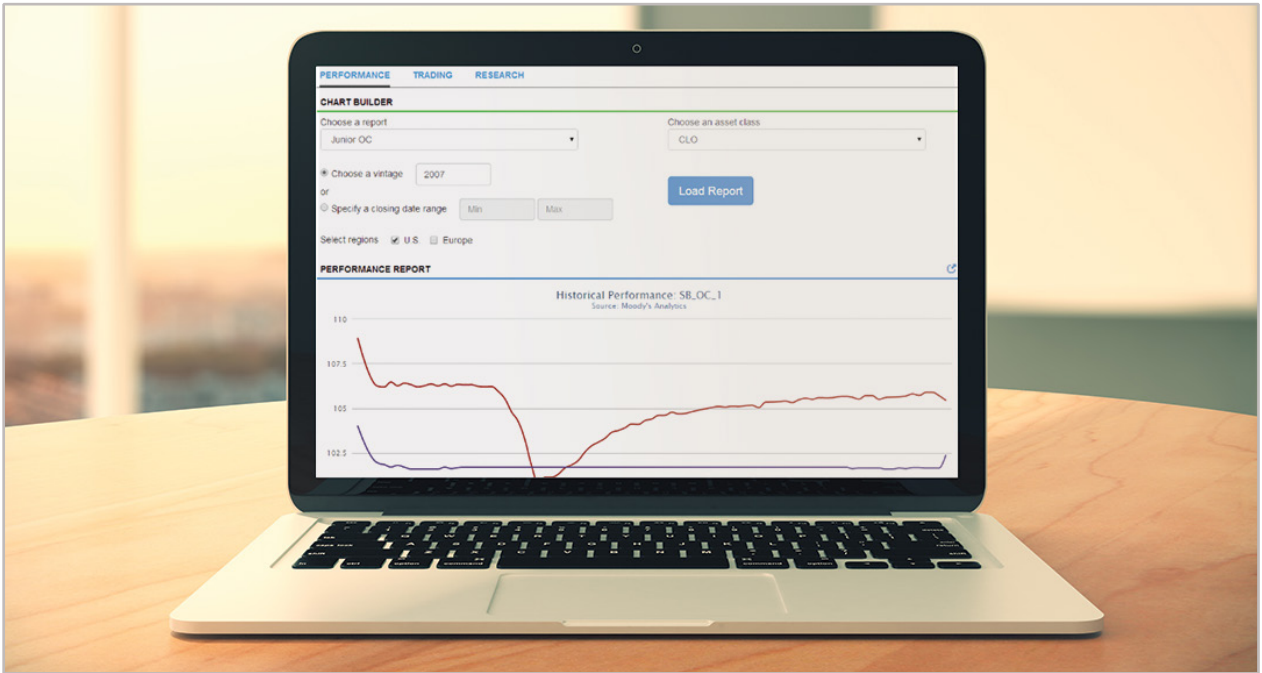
PERFORMANCE TRADING RESEARCH

CHART BUILDER

Choose a report
Junior OC

Choose an asset class
CLO

Choose a vintage 2007
or
Specify a closing date range Min Max

Load Report

Select regions U.S. Europe

PERFORMANCE REPORT

Historical Performance: SB_OC_1
Source: Moody's Analytics

110
107.5
105
102.5